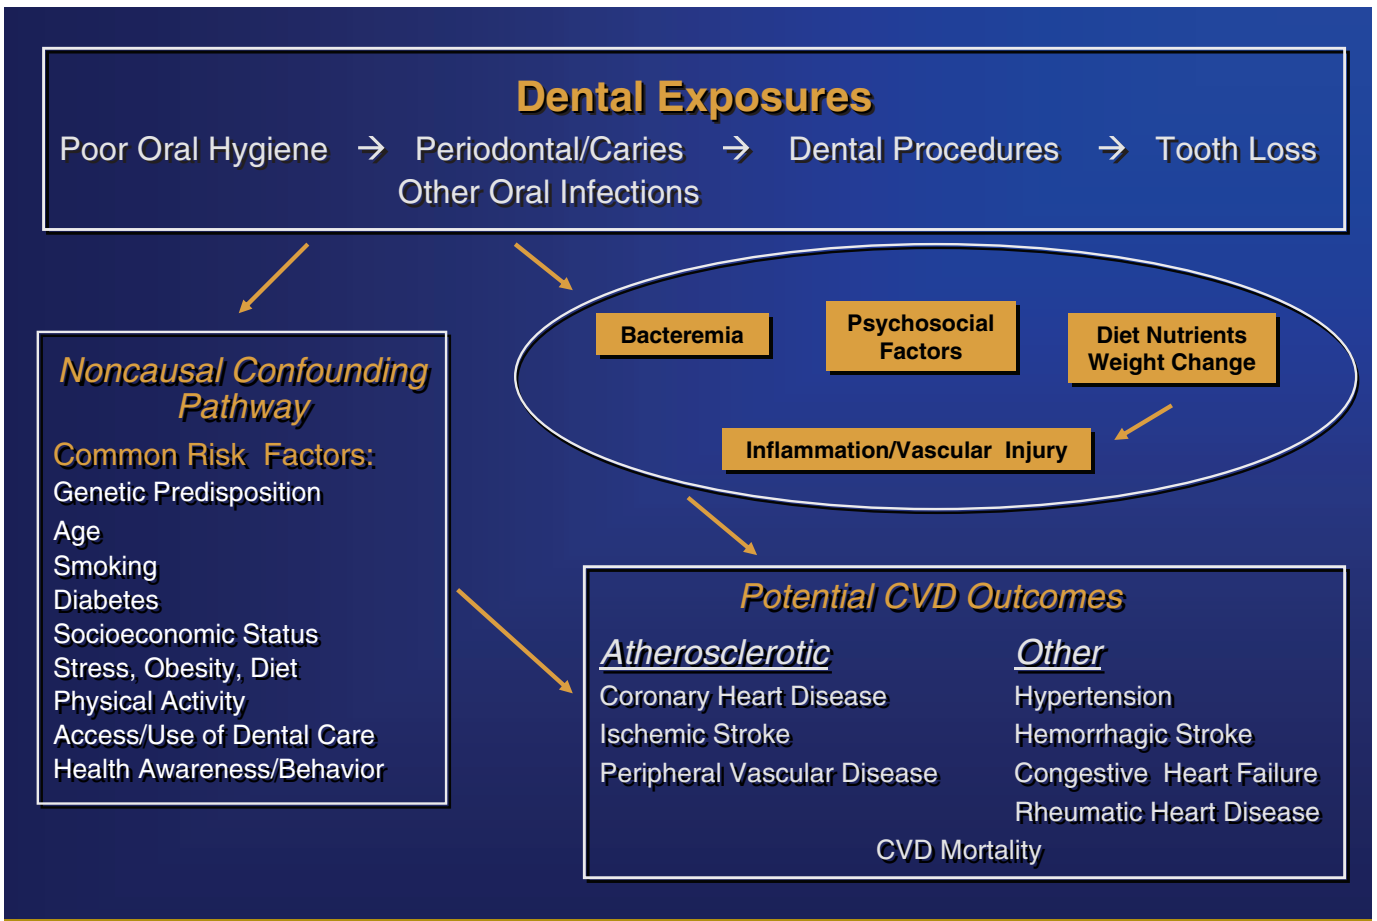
Dental Exposures

Poor Oral Hygiene → Periodontal/Caries → Dental Procedures → Tooth Loss
Other Oral Infections

Noncausal Confounding Pathway

Common Risk Factors:
Genetic Predisposition
Age
Smoking
Diabetes
Socioeconomic Status
Stress, Obesity, Diet
Physical Activity
Access/Use of Dental Care
Health Awareness/Behavior

Bacteremia

Psychosocial Factors

Diet Nutrients Weight Change

Inflammation/Vascular Injury

Potential CVD Outcomes

Atherosclerotic
Coronary Heart Disease
Ischemic Stroke
Peripheral Vascular Disease

Other
Hypertension
Hemorrhagic Stroke
Congestive Heart Failure
Rheumatic Heart Disease

CVD Mortality